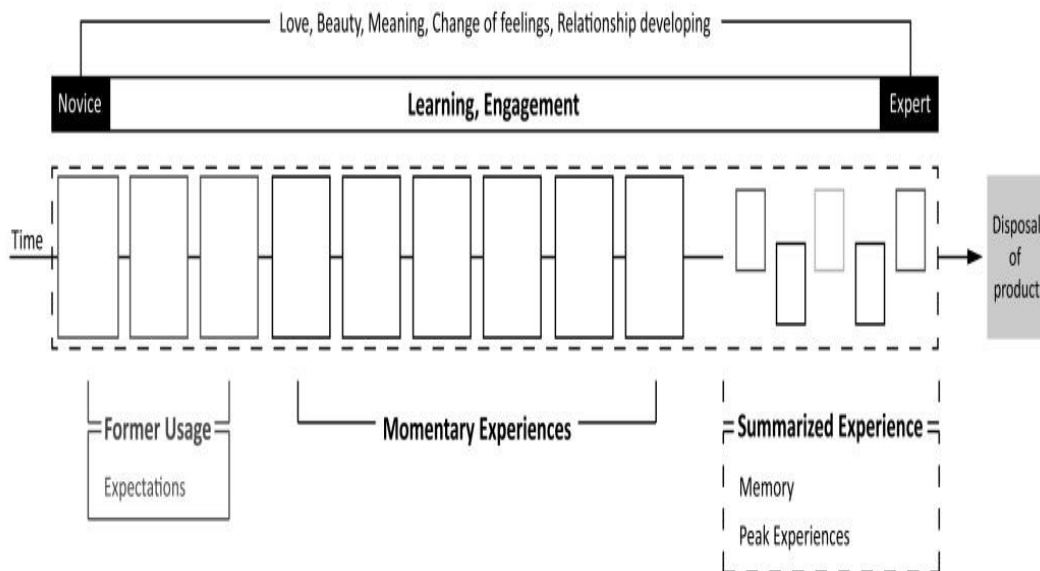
Love, Beauty, Meaning, Change of feelings, Relationship developing

Novice

Learning, Engagement

Expert

Time

Disposal of product

Former Usage

Expectations

Momentary Experiences

Summarized Experience

Memory

Peak Experiences